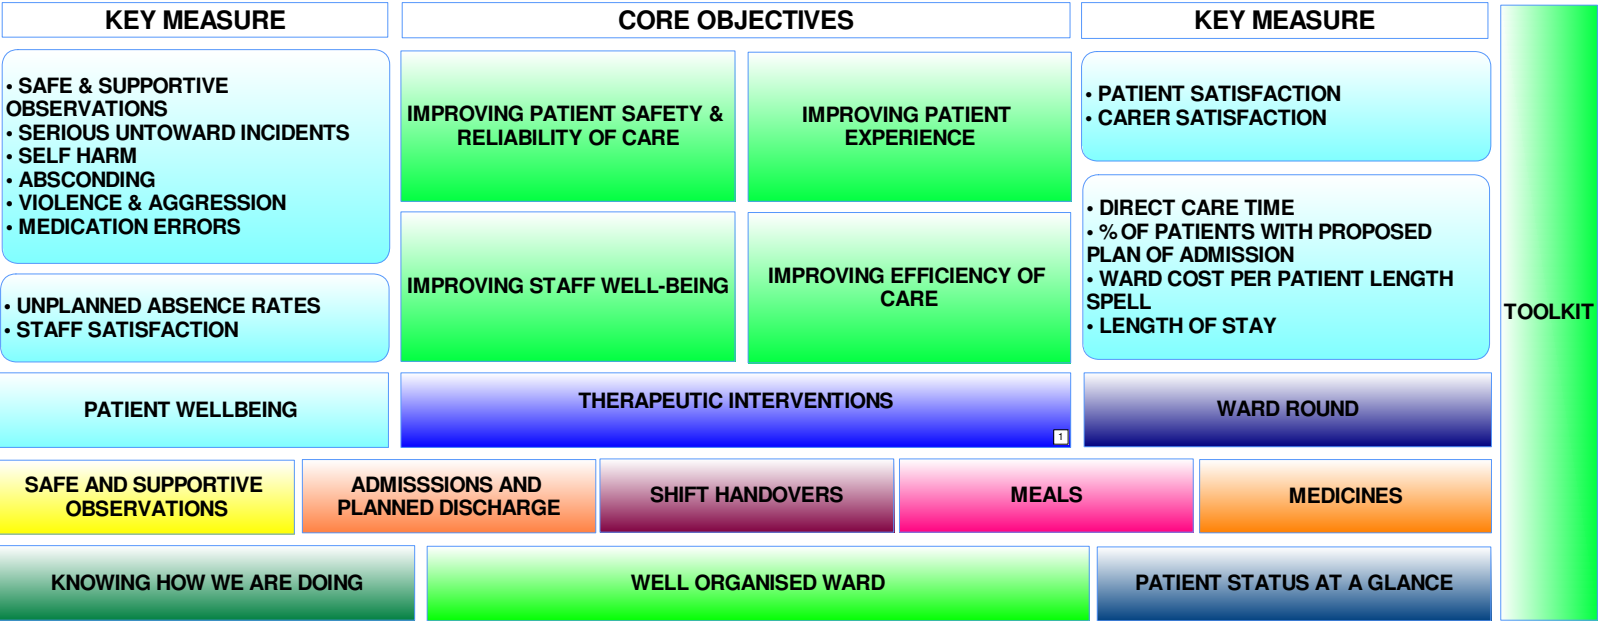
KEY MEASURE

CORE OBJECTIVES

KEY MEASURE

• SAFE & SUPPORTIVE OBSERVATIONS
• SERIOUS UNTOWARD INCIDENTS
• SELF HARM
• ABSCONDING
• VIOLENCE & AGGRESSION
• MEDICATION ERRORS

IMPROVING PATIENT SAFETY & RELIABILITY OF CARE

IMPROVING PATIENT EXPERIENCE

• PATIENT SATISFACTION
• CARER SATISFACTION

• UNPLANNED ABSENCE RATES
• STAFF SATISFACTION

IMPROVING STAFF WELL-BEING

IMPROVING EFFICIENCY OF CARE

• DIRECT CARE TIME
• % OF PATIENTS WITH PROPOSED PLAN OF ADMISSION
• WARD COST PER PATIENT LENGTH SPELL
• LENGTH OF STAY

TOOLKIT

PATIENT WELLBEING

THERAPEUTIC INTERVENTIONS

1

WARD ROUND

SAFE AND SUPPORTIVE OBSERVATIONS

ADMISSSIONS AND PLANNED DISCHARGE

SHIFT HANDOVERS

MEALS

MEDICINES

KNOWING HOW WE ARE DOING

WELL ORGANISED WARD

PATIENT STATUS AT A GLANCE